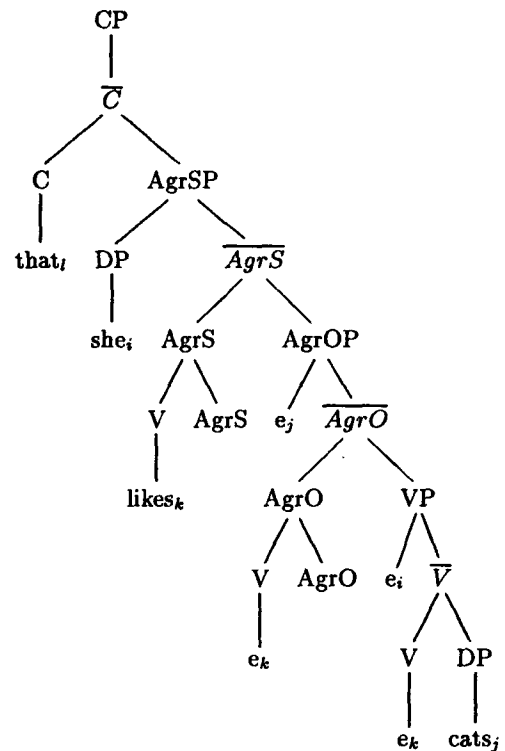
CP

$\overline{C}$

C

AgrSP

that$_l$

DP

$\overline{AgrS}$

she$_i$

AgrS

AgrOP

V

AgrS

e$_j$

$\overline{AgrO}$

likes$_k$

AgrO

VP

V

AgrO

e$_i$

$\overline{V}$

e$_k$

V

DP

e$_k$

cats$_j$